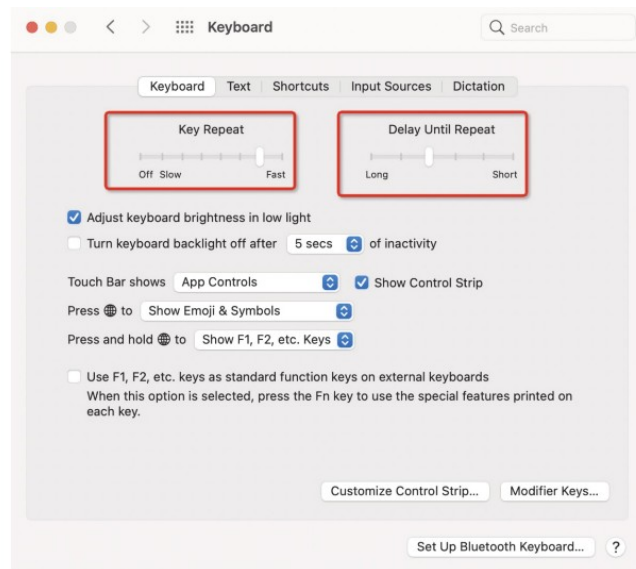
Keyboard

Search

Keyboard | Text | Shortcuts | Input Sources | Dictation

Key Repeat

Off Slow

Fast

Delay Until Repeat

Long

Short

Adjust keyboard brightness in low light

Turn keyboard backlight off after 5 secs of inactivity

Touch Bar shows App Controls

Show Control Strip

Press 🌐 to Show Emoji & Symbols

Press and hold 🌐 to Show F1, F2, etc. Keys

Use F1, F2, etc. keys as standard function keys on external keyboards
When this option is selected, press the Fn key to use the special features printed on each key.

Customize Control Strip...

Modifier Keys...

Set Up Bluetooth Keyboard...

?